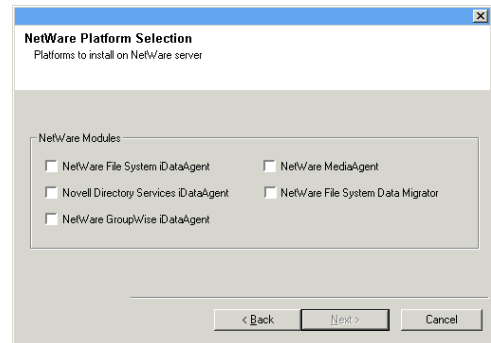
NetWare Platform Selection
Platforms to install on NetWare server

NetWare Modules

NetWare File System iDataAgent

NetWare MediaAgent

Novell Directory Services iDataAgent

NetWare File System Data Migrator

NetWare GroupWise iDataAgent

< Back

Next >

Cancel